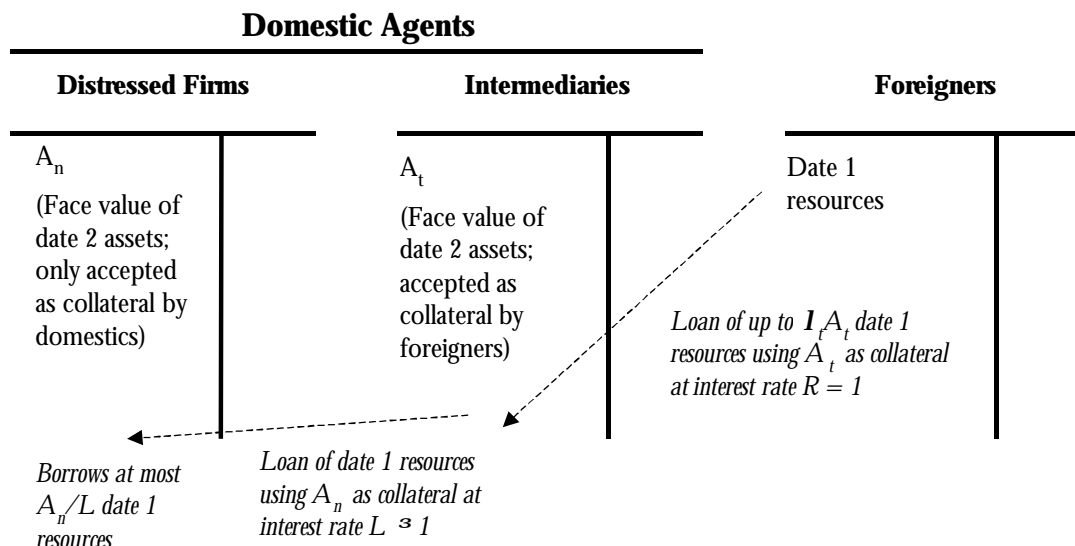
**Domestic Agents**

**Distressed Firms**

**Intermediaries**

**Foreigners**

$A_n$

(Face value of date 2 assets; only accepted as collateral by domestics)

$A_t$

(Face value of date 2 assets; accepted as collateral by foreigners)

Date 1 resources

*Loan of up to $\mathbf{1}_t A_t$ date 1 resources using $A_t$ as collateral at interest rate $R = 1$*

*Borrows at most $A_n/L$ date 1 resources*

*Loan of date 1 resources using $A_n$ as collateral at interest rate $L$ ³ $1$*